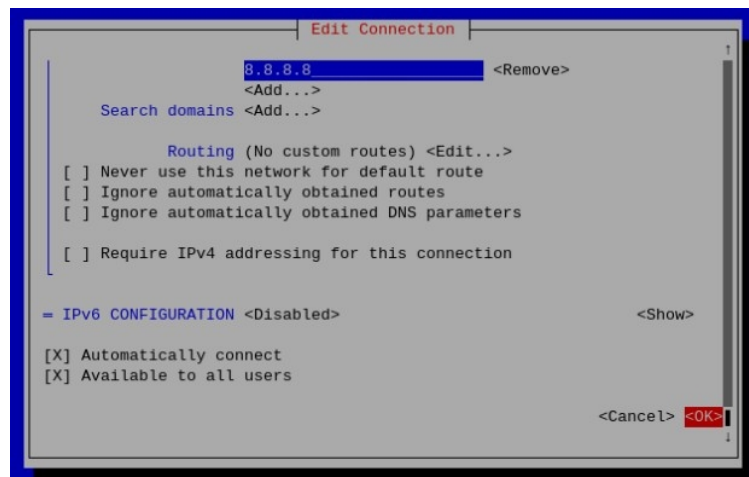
Edit Connection

8.8.8.8 <Remove>
<Add...>
Search domains <Add...>

Routing (No custom routes) <Edit...>
[ ] Never use this network for default route
[ ] Ignore automatically obtained routes
[ ] Ignore automatically obtained DNS parameters

[ ] Require IPv4 addressing for this connection

= IPv6 CONFIGURATION <Disabled> <Show>

[X] Automatically connect
[X] Available to all users

<Cancel> <OK>